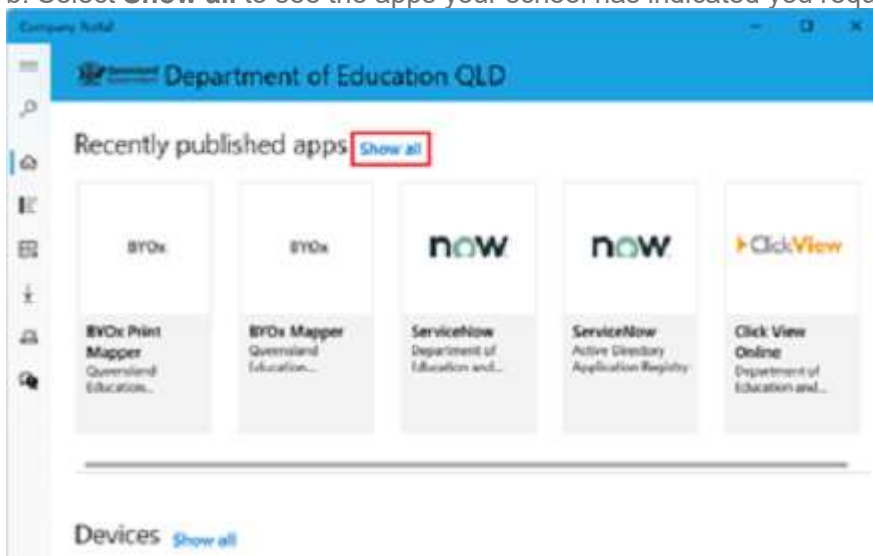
b. Select **Show all** to see the apps your school has indicated you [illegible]

Company Portal

Department of Education QLD

Recently published apps Show all

BYOx

BYOx Print Mapper
Queensland Education...

BYOx

BYOx Mapper
Queensland Education...

now

ServiceNow
Department of Education and...

now

ServiceNow
Active Directory Application Registry

ClickView

Click View Online
Department of Education and...

Devices Show all